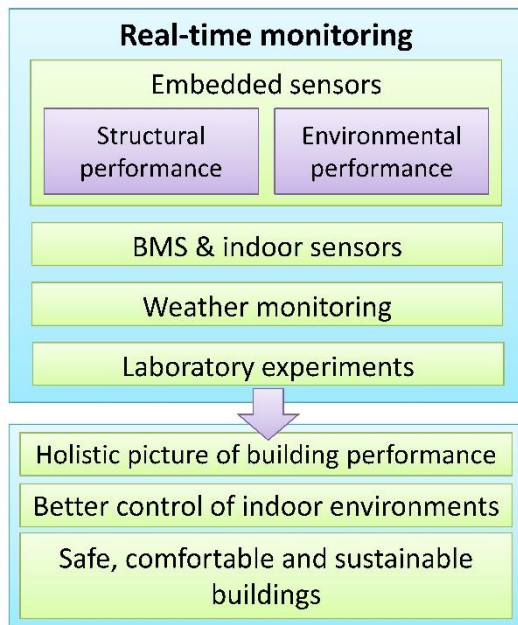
Real-time monitoring

Embedded sensors

Structural performance

Environmental performance

BMS & indoor sensors

Weather monitoring

Laboratory experiments

Holistic picture of building performance

Better control of indoor environments

Safe, comfortable and sustainable buildings